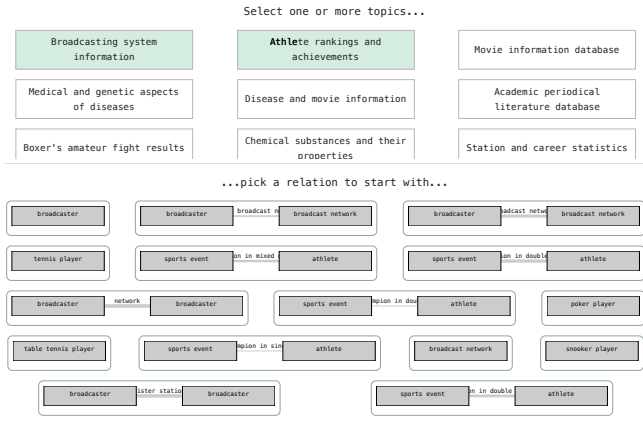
Select one or more topics...

Broadcasting system information

Athlete rankings and achievements

Movie information database

Medical and genetic aspects of diseases

Disease and movie information

Academic periodical literature database

Boxer's amateur fight results

Chemical substances and their properties

Station and career statistics

...pick a relation to start with...

broadcaster

broadcaster broadcast n broadcast network

broadcaster oadcast netw broadcast network

tennis player

sports event on in mixed athlete

sports event on in double athlete

broadcaster network broadcaster

sports event mpion in dou athlete

poker player

table tennis player

sports event mpion in sin athlete

broadcast network

snooker player

broadcaster ister statio broadcaster

sports event on in double athlete